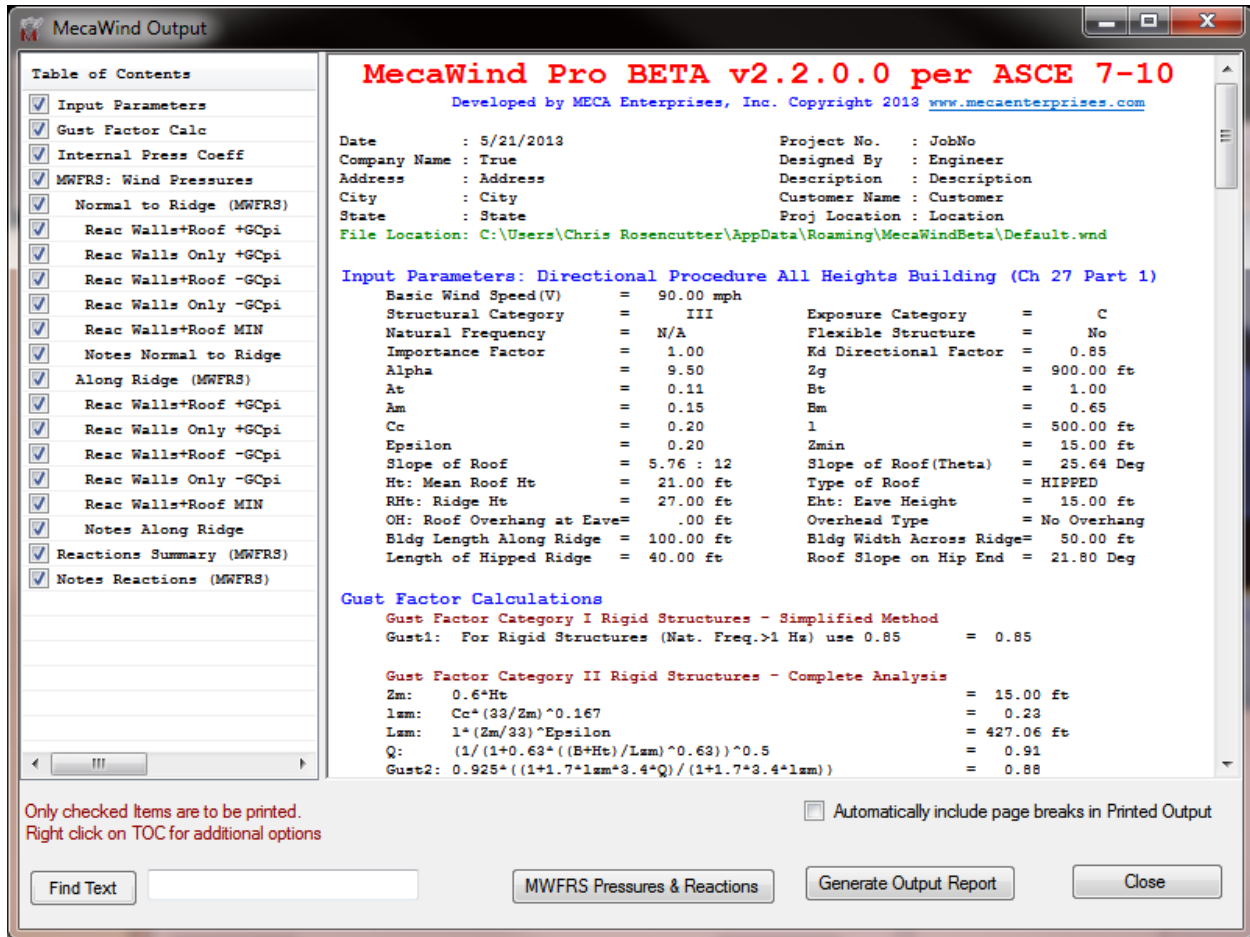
MecaWind Output

Table of Contents
Input Parameters
Gust Factor Calc
Internal Press Coeff
MWFRS: Wind Pressures
Normal to Ridge (MWFRS)
Reac Walls+Roof +GCpi
Reac Walls Only +GCpi
Reac Walls+Roof -GCpi
Reac Walls Only -GCpi
Reac Walls+Roof MIN
Notes Normal to Ridge
Along Ridge (MWFRS)
Reac Walls+Roof +GCpi
Reac Walls Only +GCpi
Reac Walls+Roof -GCpi
Reac Walls Only -GCpi
Reac Walls+Roof MIN
Notes Along Ridge
Reactions Summary (MWFRS)
Notes Reactions (MWFRS)

MecaWind Pro BETA v2.2.0.0 per ASCE 7-10
Developed by MECA Enterprises, Inc. Copyright 2013 www.mecaenterprises.com

Date : 5/21/2013
Company Name : True
Address : Address
City : City
State : State
Project No. : JobNo
Designed By : Engineer
Description : Description
Customer Name : Customer
Proj Location : Location
File Location: C:\Users\Chris Rosencutter\AppData\Roaming\MecaWindBeta\Default.wnd

Input Parameters: Directional Procedure All Heights Building (Ch 27 Part 1)
Basic Wind Speed(V) = 90.00 mph
Structural Category = III
Exposure Category = C
Natural Frequency = N/A
Flexible Structure = No
Importance Factor = 1.00
Kd Directional Factor = 0.85
Alpha = 9.50
Zg = 900.00 ft
At = 0.11
Bt = 1.00
Am = 0.15
Bm = 0.65
Cc = 0.20
l = 500.00 ft
Epsilon = 0.20
Zmin = 15.00 ft
Slope of Roof = 5.76 : 12
Slope of Roof(Theta) = 25.64 Deg
Ht: Mean Roof Ht = 21.00 ft
Type of Roof = HIPPED
RHt: Ridge Ht = 27.00 ft
Eht: Eave Height = 15.00 ft
OH: Roof Overhang at Eave= .00 ft
Overhead Type = No Overhang
Bldg Length Along Ridge = 100.00 ft
Bldg Width Across Ridge= 50.00 ft
Length of Hipped Ridge = 40.00 ft
Roof Slope on Hip End = 21.80 Deg

Gust Factor Calculations
Gust Factor Category I Rigid Structures - Simplified Method
Gust1: For Rigid Structures (Nat. Freq.>1 Hz) use 0.85 = 0.85

Gust Factor Category II Rigid Structures - Complete Analysis
Zm: 0.6*Ht = 15.00 ft
lzm: Cc*(33/Zm)^0.167 = 0.23
Lzm: l*(Zm/33)^Epsilon = 427.06 ft
Q: (1/(1+0.63*((B+Ht)/Lzm)^0.63))^0.5 = 0.91
Gust2: 0.925*((1+1.7*lzm*3.4*Q)/(1+1.7*3.4*lzm)) = 0.88

Only checked Items are to be printed.
Right click on TOC for additional options
Automatically include page breaks in Printed Output
Find Text
MWFRS Pressures & Reactions
Generate Output Report
Close